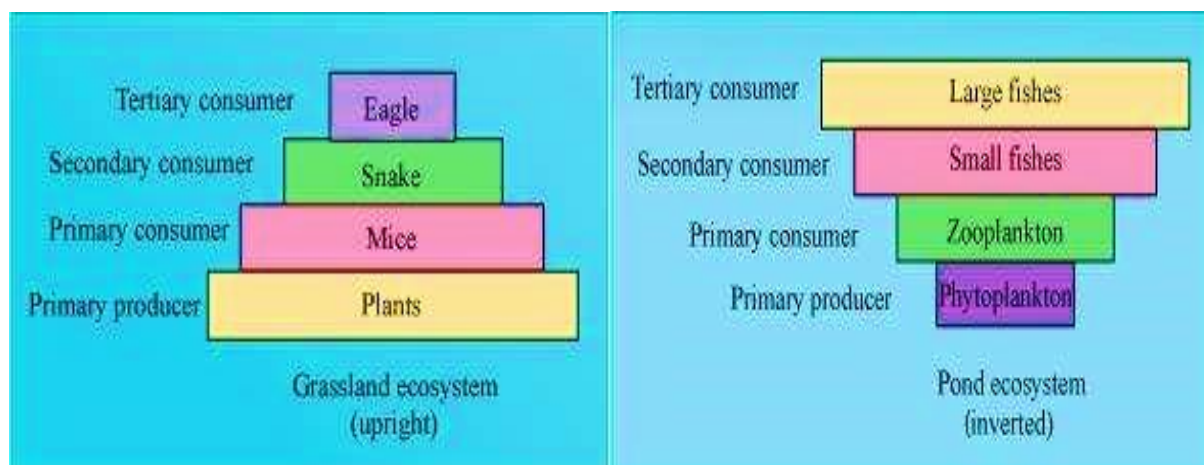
Tertiary consumer
Eagle
Secondary consumer
Snake
Primary consumer
Mice
Primary producer
Plants
Grassland ecosystem
(upright)

Tertiary consumer
Large fishes
Secondary consumer
Small fishes
Primary consumer
Zooplankton
Primary producer
Phytoplankton
Pond ecosystem
(inverted)